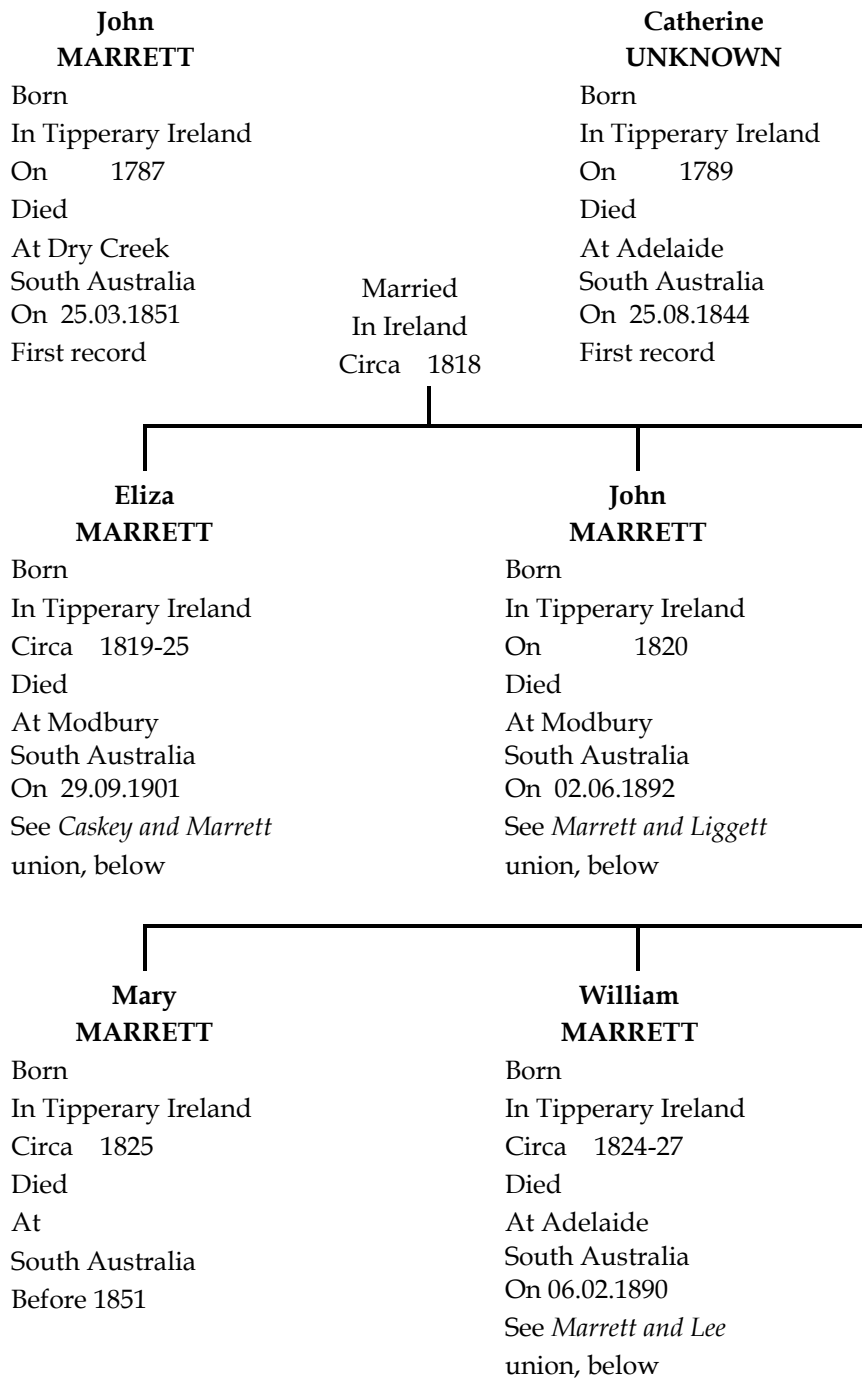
John
MARRETT
Born
In Tipperary Ireland
On 1787
Died
At Dry Creek
South Australia
On 25.03.1851
First record

Catherine
UNKNOWN
Born
In Tipperary Ireland
On 1789
Died
At Adelaide
South Australia
On 25.08.1844
First record

Married
In Ireland
Circa 1818

Eliza
MARRETT
Born
In Tipperary Ireland
Circa 1819-25
Died
At Modbury
South Australia
On 29.09.1901
See *Caskey and Marrett* union, below

John
MARRETT
Born
In Tipperary Ireland
On 1820
Died
At Modbury
South Australia
On 02.06.1892
See *Marrett and Liggett* union, below

Mary
MARRETT
Born
In Tipperary Ireland
Circa 1825
Died
At
South Australia
Before 1851

William
MARRETT
Born
In Tipperary Ireland
Circa 1824-27
Died
At Adelaide
South Australia
On 06.02.1890
See *Marrett and Lee* union, below